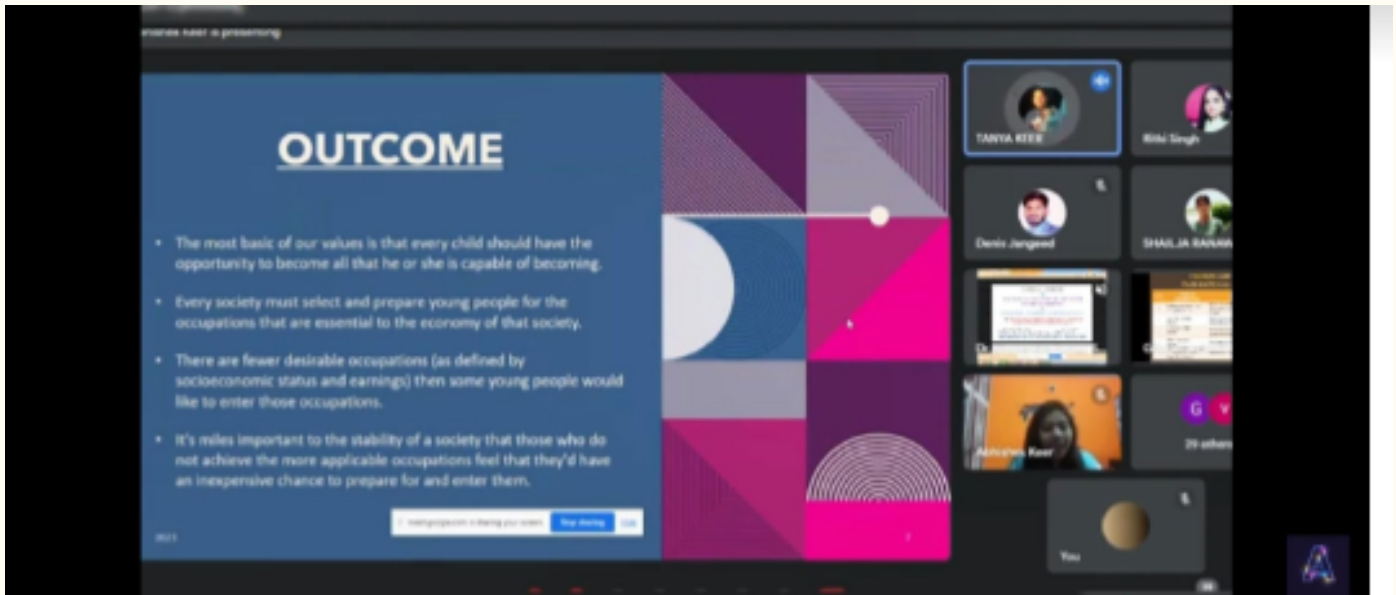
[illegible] Keer is presenting

OUTCOME

- The most basic of our values is that every child should have the opportunity to become all that he or she is capable of becoming.
- Every society must select and prepare young people for the occupations that are essential to the economy of that society.
- There are fewer desirable occupations (as defined by socioeconomic status and earnings) then some young people would like to enter those occupations.
- It's miles important to the stability of a society that those who do not achieve the more applicable occupations feel that they'd have an inexpensive chance to prepare for and enter them.

2023

meet.google.com is sharing your screen. Stop sharing Hide

TANYA KEER

Rithi Singh

Denis Jangeed

SHAILJA RANAW

Abhilasha Keer

G V

29 others

You